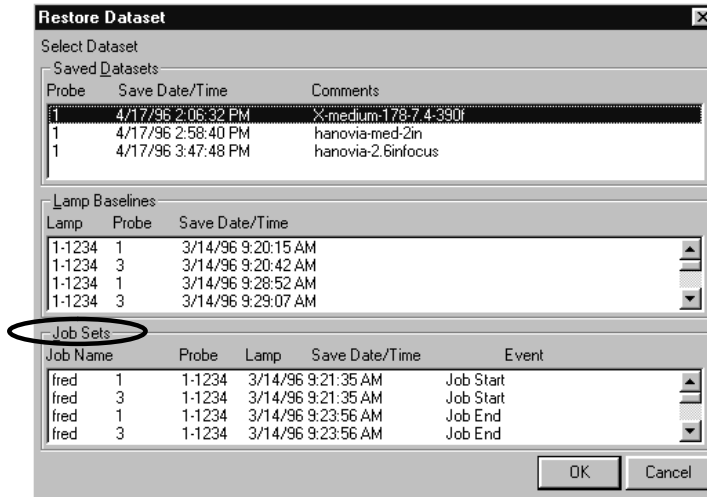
Restore Dataset

Select Dataset

Saved Datasets

| Probe | Save Date/Time | Comments |
|---|---|---|
| 1 | 4/17/96 2:06:32 PM | X-medium-178-7.4-390f |
| 1 | 4/17/96 2:58:40 PM | hanovia-med-2in |
| 1 | 4/17/96 3:47:48 PM | hanovia-2.6infocus |

Lamp Baselines

| Lamp | Probe | Save Date/Time |
|---|---|---|
| 1-1234 | 1 | 3/14/96 9:20:15 AM |
| 1-1234 | 3 | 3/14/96 9:20:42 AM |
| 1-1234 | 1 | 3/14/96 9:28:52 AM |
| 1-1234 | 3 | 3/14/96 9:29:07 AM |

Job Sets

| Job Name | Probe | Lamp | Save Date/Time | Event |
|---|---|---|---|---|
| fred | 1 | 1-1234 | 3/14/96 9:21:35 AM | Job Start |
| fred | 3 | 1-1234 | 3/14/96 9:21:35 AM | Job Start |
| fred | 1 | 1-1234 | 3/14/96 9:23:56 AM | Job End |
| fred | 3 | 1-1234 | 3/14/96 9:23:56 AM | Job End |

OK Cancel